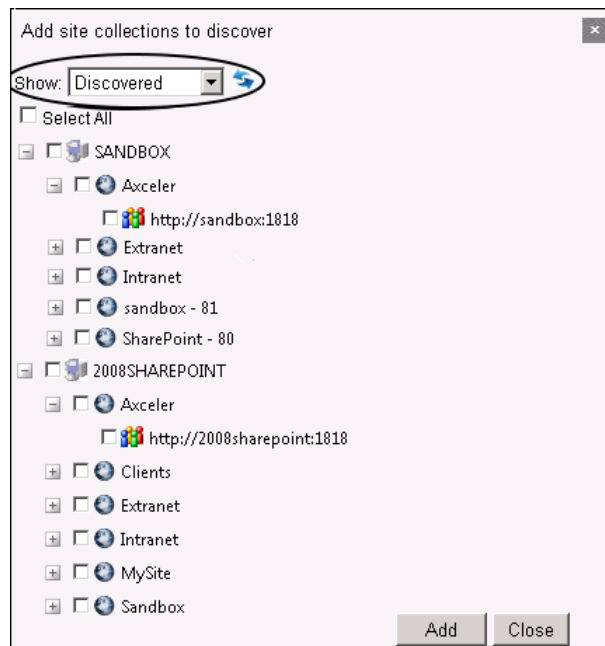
Add site collections to discover

×

Show: Discovered

Select All

SANDBOX

Axceler

http://sandbox:1818

Extranet

Intranet

sandbox - 81

SharePoint - 80

2008SHAREPOINT

Axceler

http://2008sharepoint:1818

Clients

Extranet

Intranet

MySite

Sandbox

Add

Close